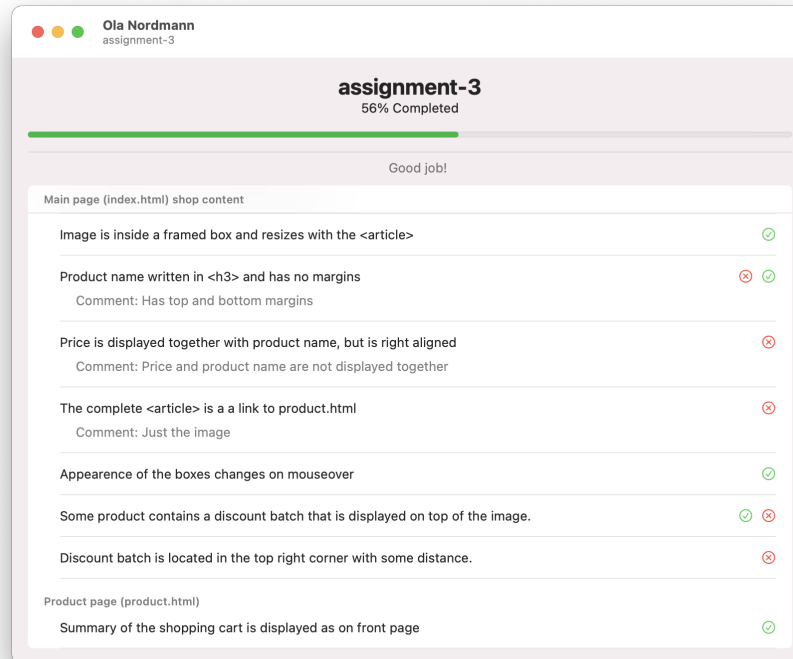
Ola Nordmann
assignment-3

assignment-3
56% Completed

Good job!

Main page (index.html) shop content

Image is inside a framed box and resizes with the <article>

Product name written in <h3> and has no margins
Comment: Has top and bottom margins

Price is displayed together with product name, but is right aligned
Comment: Price and product name are not displayed together

The complete <article> is a a link to product.html
Comment: Just the image

Appearence of the boxes changes on mouseover

Some product contains a discount batch that is displayed on top of the image.

Discount batch is located in the top right corner with some distance.

Product page (product.html)

Summary of the shopping cart is displayed as on front page